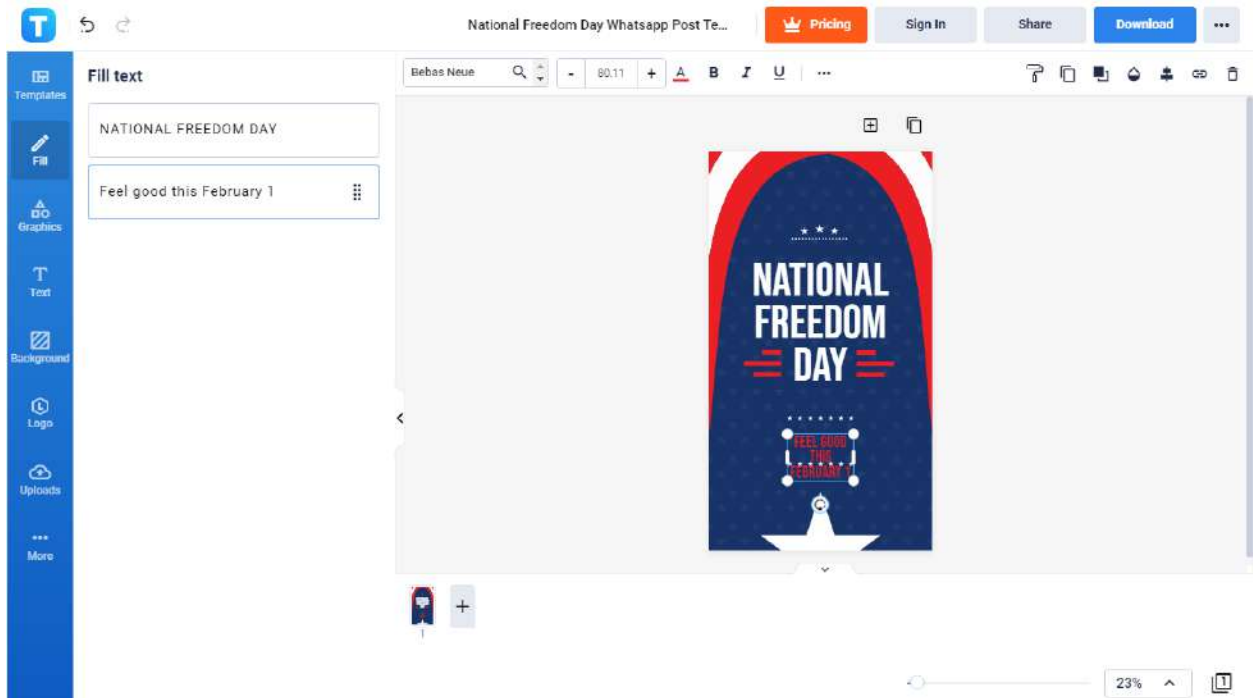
National Freedom Day Whatsapp Post Te...

Pricing

Sign In

Share

Download

Templates

Fill

Graphics

Text

Background

Logo

Uploads

More

Fill text

NATIONAL FREEDOM DAY

Feel good this February 1

Bebas Neue

-

80.11

+

A

B

I

U

NATIONAL FREEDOM DAY

FEEL GOOD THIS FEBRUARY 1

1

+

23%